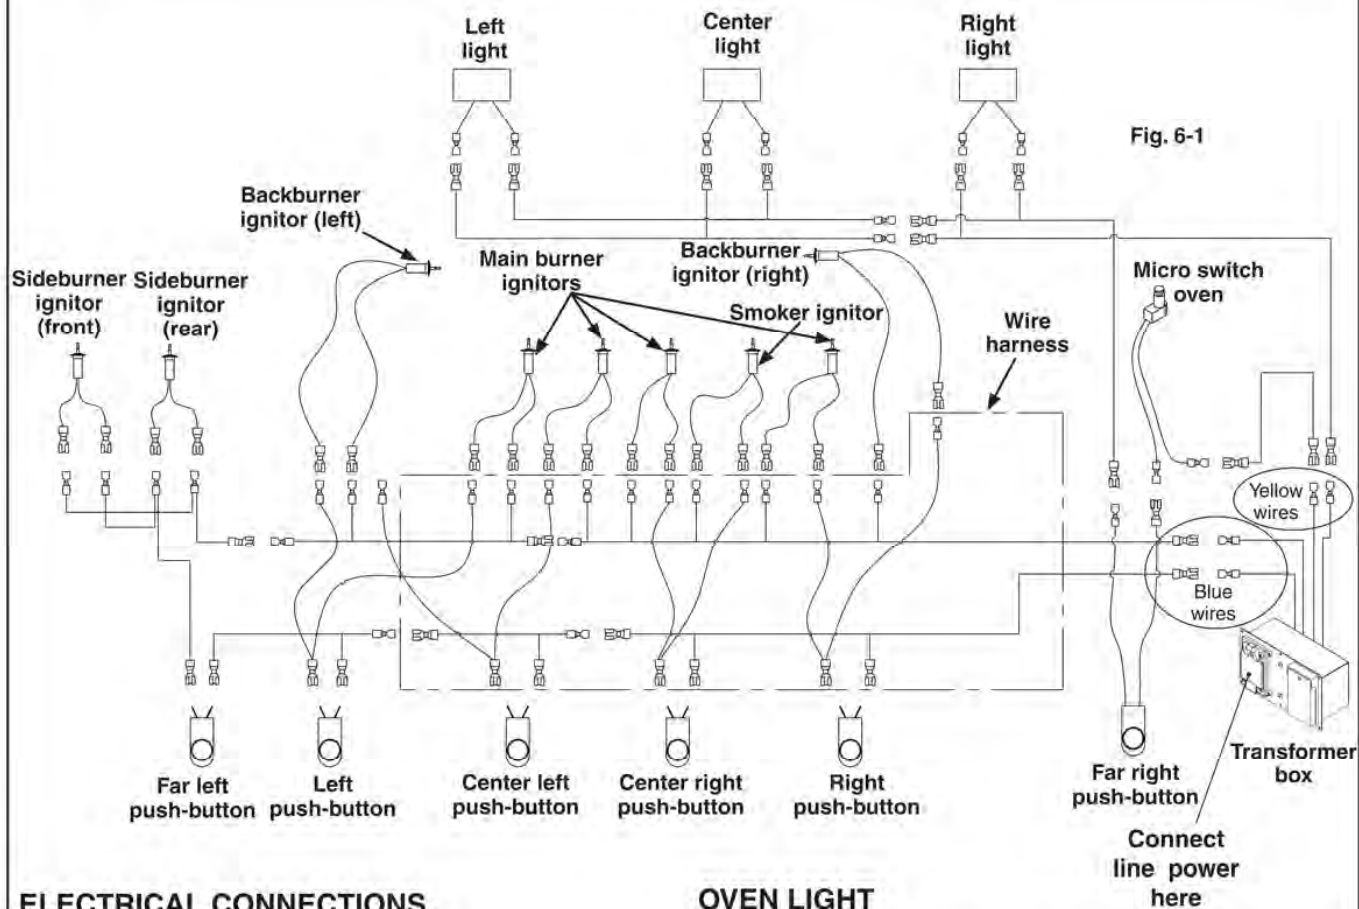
Left light

Center light

Right light

Fig. 6-1

Backburner ignitor (left)

Backburner ignitor (right)

Main burner ignitors

Sideburner ignitor (front)

Sideburner ignitor (rear)

Micro switch oven

Smoker ignitor

Wire harness

Yellow wires

Blue wires

Far left push-button

Left push-button

Center left push-button

Center right push-button

Right push-button

Far right push-button

Transformer box

Connect line power here

ELECTRICAL CONNECTIONS

OVEN LIGHT